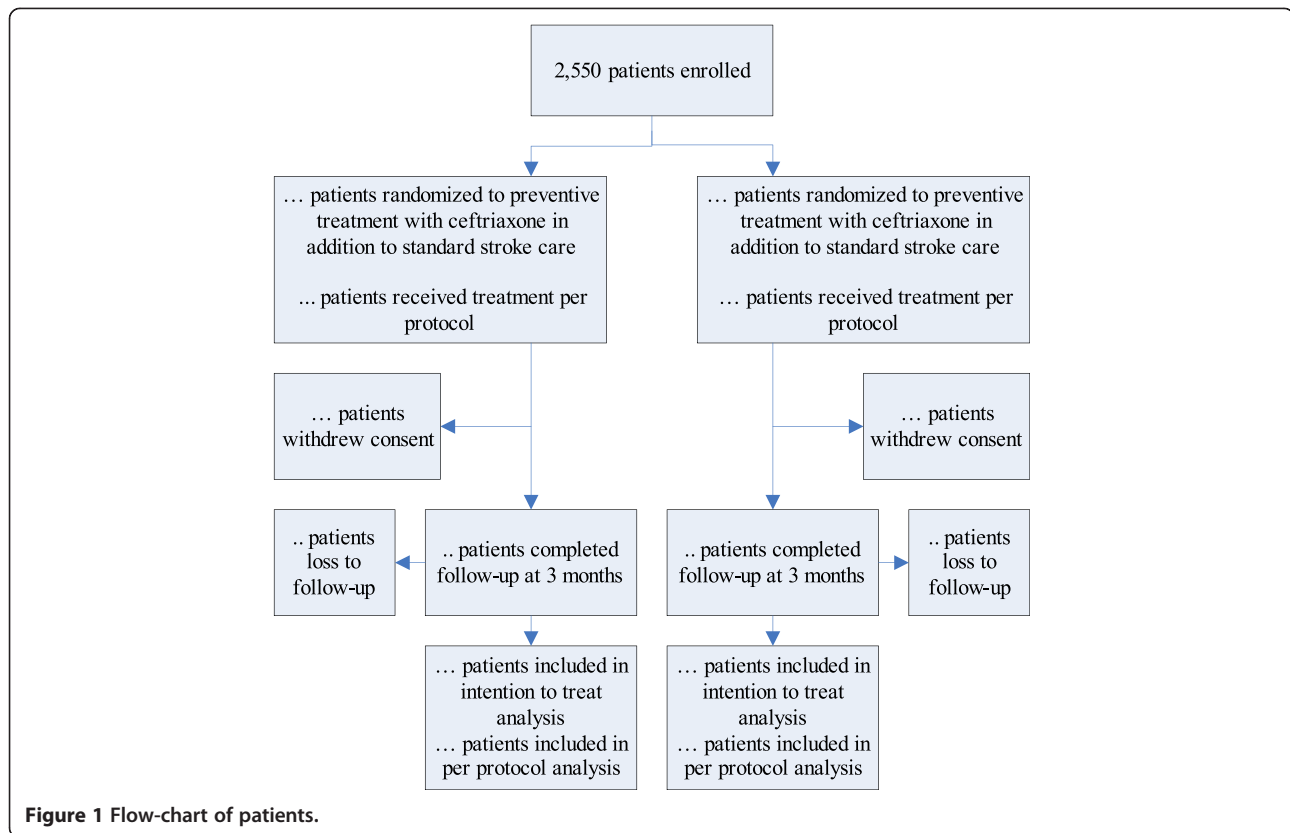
2,550 patients enrolled

… patients randomized to preventive treatment with ceftriaxone in addition to standard stroke care

... patients received treatment per protocol

… patients randomized to preventive treatment with ceftriaxone in addition to standard stroke care

… patients received treatment per protocol

… patients withdrew consent

… patients withdrew consent

.. patients loss to follow-up

.. patients completed follow-up at 3 months

.. patients completed follow-up at 3 months

.. patients loss to follow-up

… patients included in intention to treat analysis
… patients included in per protocol analysis

… patients included in intention to treat analysis
… patients included in per protocol analysis

Figure 1 Flow-chart of patients.